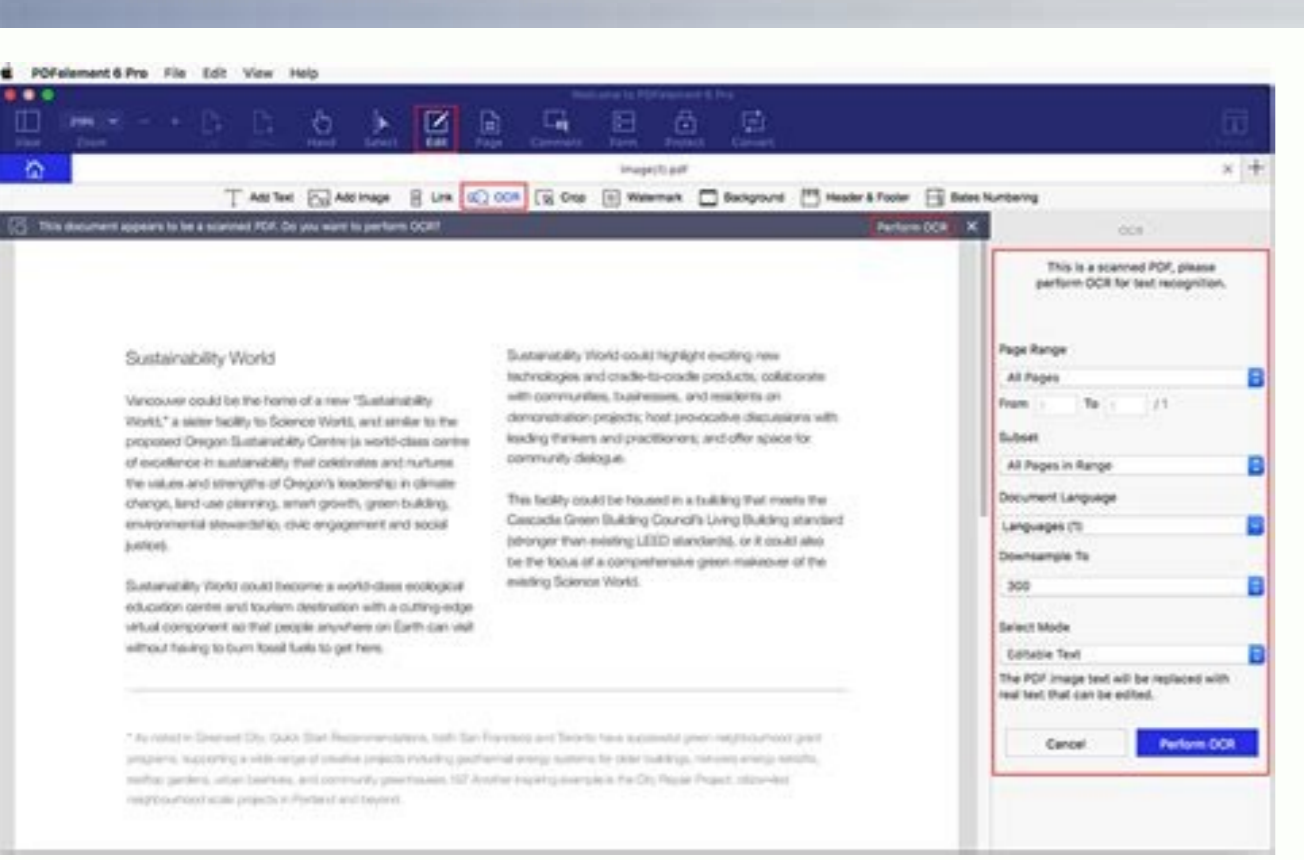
PDFelement 6 Pro File Edit View Help

Welcome to PDFelement 6 Pro

View Zoom Hand Select Edit Page Comment Form Protect Convert

image(1).pdf

Add Text Add Image Link OCR Crop Watermark Background Header & Footer Bates Numbering

This document appears to be a scanned PDF. Do you want to perform OCR?

Perform OCR

OCR

This is a scanned PDF, please perform OCR for text recognition.

Page Range

All Pages

From To /1

Subset

All Pages in Range

Document Language

Languages (1)

Downsample To

300

Select Mode

Editable Text

The PDF image text will be replaced with real text that can be edited.

Cancel

Perform OCR

Sustainability World

Vancouver could be the home of a new "Sustainability World," a sister facility to Science World, and similar to the proposed Oregon Sustainability Centre (a world-class centre of excellence in sustainability that celebrates and nurtures the values and strengths of Oregon's leadership in climate change, land use planning, smart growth, green building, environmental stewardship, civic engagement and social justice).

Sustainability World could become a world-class ecological education centre and tourism destination with a cutting-edge virtual component so that people anywhere on Earth can visit without having to burn fossil fuels to get here.

Sustainability World could highlight exciting new technologies and cradle-to-cradle products, collaborate with communities, businesses, and residents on demonstration projects; host provocative discussions with leading thinkers and practitioners; and offer space for community dialogue.

This facility could be housed in a building that meets the Cascadia Green Building Council's Living Building standard (stronger than existing LEED standards), or it could also be the focus of a comprehensive green makeover of the existing Science World.

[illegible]